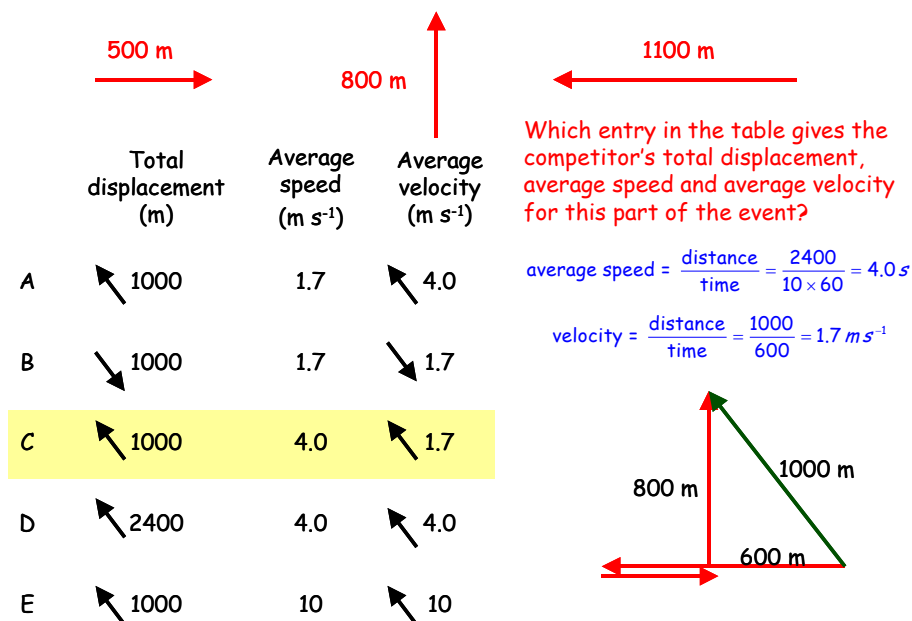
500 m

800 m

1100 m

Which entry in the table gives the competitor's total displacement, average speed and average velocity for this part of the event?

| | Total displacement (m) | Average speed (m s$^{-1}$) | Average velocity (m s$^{-1}$) |
|---|---|---|---|
| A | ↖ 1000 | 1.7 | ↖ 4.0 |
| B | ↘ 1000 | 1.7 | ↘ 1.7 |
| C | ↖ 1000 | 4.0 | ↖ 1.7 |
| D | ↖ 2400 | 4.0 | ↖ 4.0 |
| E | ↖ 1000 | 10 | ↖ 10 |

average speed = $\frac{distance}{time} = \frac{2400}{10 \times 60} = 4.0\,s$

velocity = $\frac{distance}{time} = \frac{1000}{600} = 1.7\,m\,s^{-1}$

800 m

1000 m

600 m